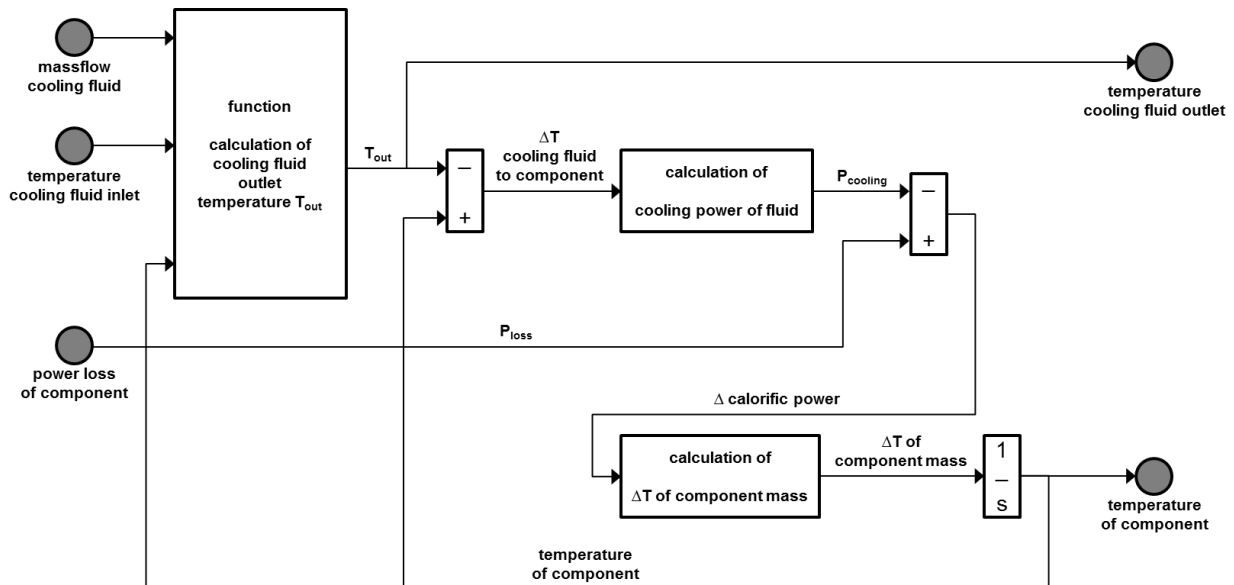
massflow cooling fluid

temperature cooling fluid inlet

function

calculation of cooling fluid outlet temperature $T_{out}$

$T_{out}$

temperature cooling fluid outlet

$-$

$+$

$\Delta T$ cooling fluid to component

calculation of

cooling power of fluid

$P_{cooling}$

$-$

$+$

$P_{loss}$

power loss of component

$\Delta$ calorific power

calculation of

$\Delta T$ of component mass

$\Delta T$ of component mass

$\frac{1}{s}$

temperature of component

temperature of component